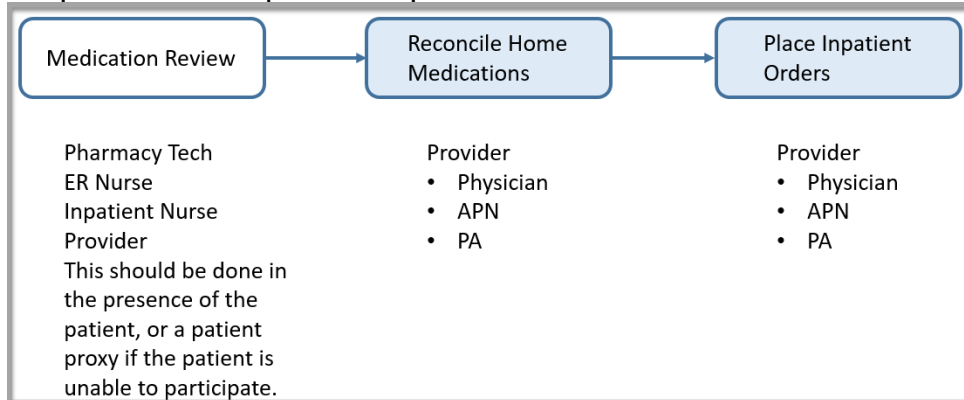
Medication Review

Reconcile Home Medications

Place Inpatient Orders

Pharmacy Tech
ER Nurse
Inpatient Nurse
Provider
This should be done in the presence of the patient, or a patient proxy if the patient is unable to participate.

Provider
- Physician
- APN
- PA

Provider
- Physician
- APN
- PA